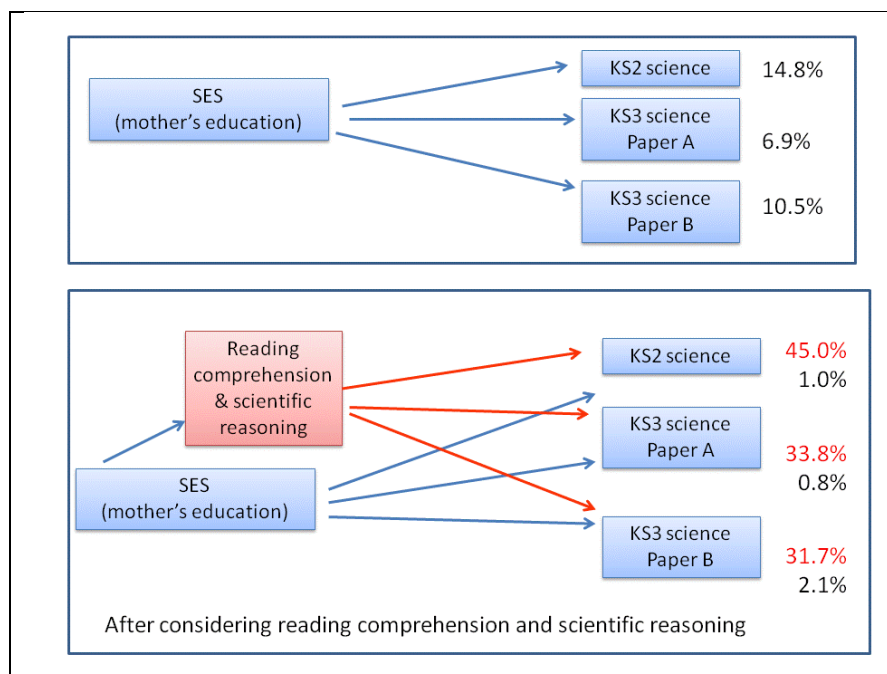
SES
(mother's education)

KS2 science 14.8%

KS3 science
Paper A 6.9%

KS3 science
Paper B 10.5%

Reading comprehension & scientific reasoning

SES
(mother's education)

KS2 science 45.0%
1.0%

KS3 science
Paper A 33.8%
0.8%

KS3 science
Paper B 31.7%
2.1%

After considering reading comprehension and scientific reasoning